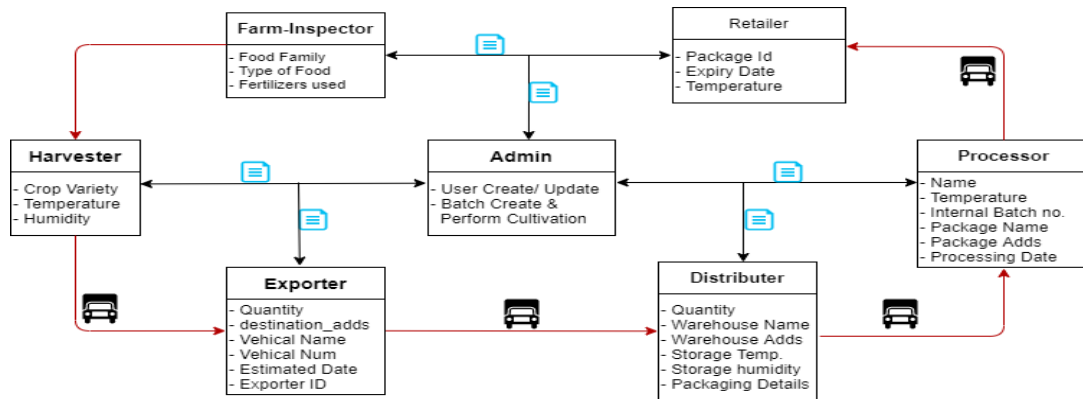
Farm-Inspector
- Food Family
- Type of Food
- Fertilizers used

Retailer
- Package Id
- Expiry Date
- Temperature

Harvester
- Crop Variety
- Temperature
- Humidity

Admin
- User Create/ Update
- Batch Create & Perform Cultivation

Processor
- Name
- Temperature
- Internal Batch no.
- Package Name
- Package Adds
- Processing Date

Exporter
- Quantity
- destination_adds
- Vehical Name
- Vehical Num
- Estimated Date
- Exporter ID

Distributer
- Quantity
- Warehouse Name
- Warehouse Adds
- Storage Temp.
- Storage humidity
- Packaging Details